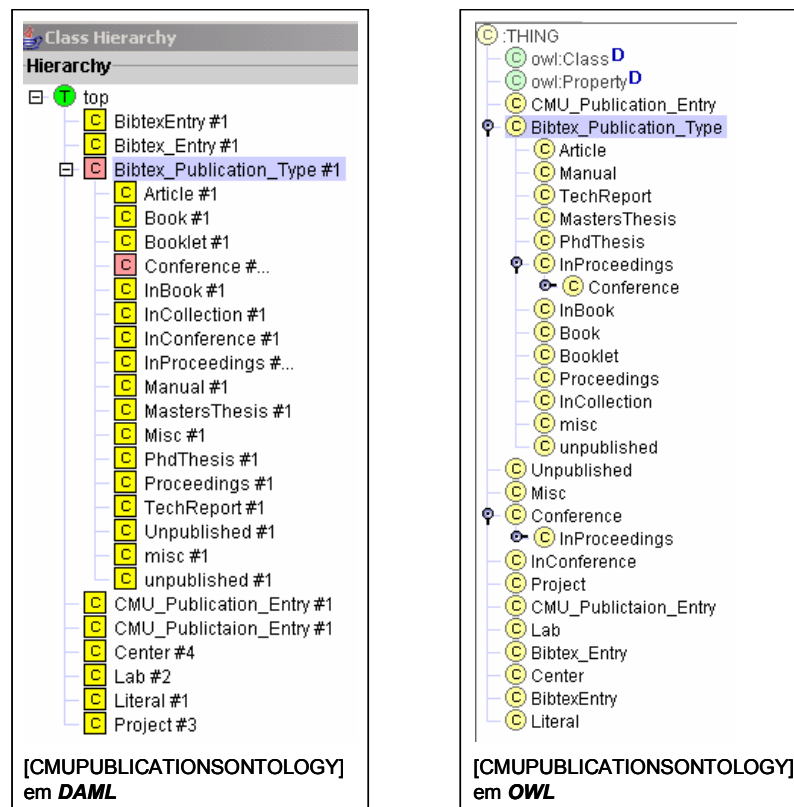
Class Hierarchy
Hierarchy
T top
C BibtexEntry #1
C Bibtex_Entry #1
C Bibtex_Publication_Type #1
C Article #1
C Book #1
C Booklet #1
C Conference #...
C InBook #1
C InCollection #1
C InConference #1
C InProceedings #...
C Manual #1
C MastersThesis #1
C Misc #1
C PhdThesis #1
C Proceedings #1
C TechReport #1
C Unpublished #1
C misc #1
C unpublished #1
C CMU_Publication_Entry #1
C CMU_Publictaion_Entry #1
C Center #4
C Lab #2
C Literal #1
C Project #3

[CMUPUBLICATIONSONTOLOGY] em ***DAML***

C :THING
C owl:Class D
C owl:Property D
C CMU_Publication_Entry
C Bibtex_Publication_Type
C Article
C Manual
C TechReport
C MastersThesis
C PhdThesis
C InProceedings
C Conference
C InBook
C Book
C Booklet
C Proceedings
C InCollection
C misc
C unpublished
C Unpublished
C Misc
C Conference
C InProceedings
C InConference
C Project
C CMU_Publictaion_Entry
C Lab
C Bibtex_Entry
C Center
C BibtexEntry
C Literal

[CMUPUBLICATIONSONTOLOGY] em ***OWL***